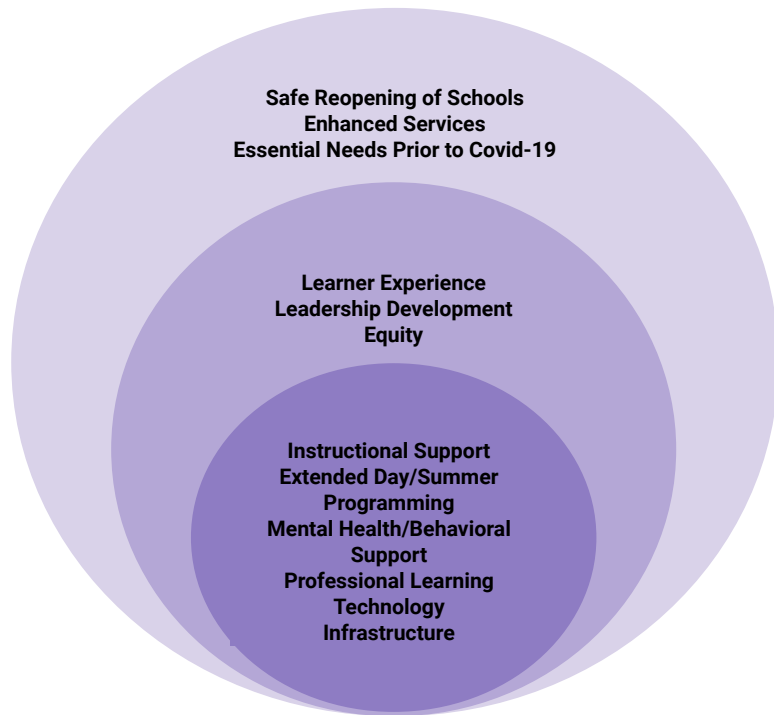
Safe Reopening of Schools
Enhanced Services
Essential Needs Prior to Covid-19

Learner Experience
Leadership Development
Equity

Instructional Support
Extended Day/Summer Programming
Mental Health/Behavioral Support
Professional Learning
Technology
Infrastructure